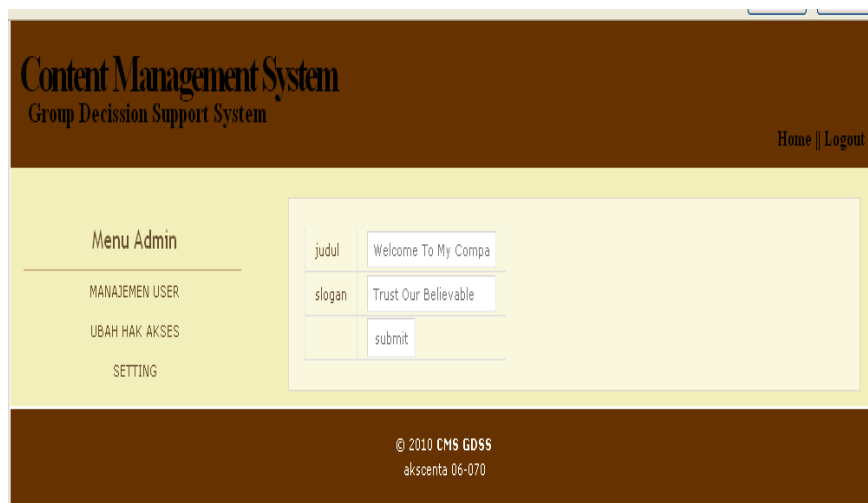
Content Management System
Group Decission Support System

Home || Logout

Menu Admin

MANAJEMEN USER

UBAH HAK AKSES

SETTING

| judul | Welcome To My Compa |
|---|---|
| slogan | Trust Our Believable |
| | submit |

© 2010 **CMS GDSS**
akscenta 06-070